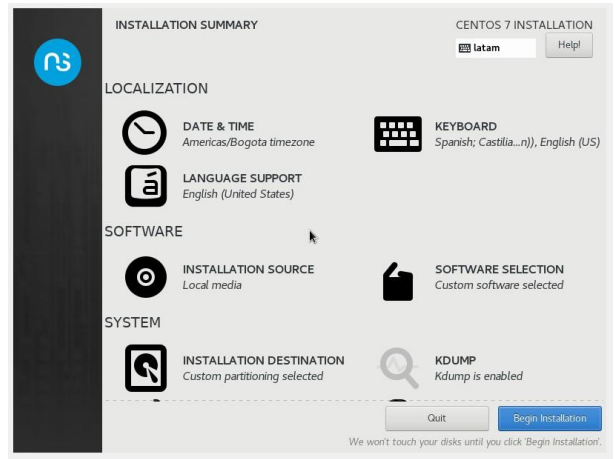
INSTALLATION SUMMARY

CENTOS 7 INSTALLATION

latam

Help!

LOCALIZATION

DATE & TIME
Americas/Bogota timezone

KEYBOARD
Spanish; Castilia...n)), English (US)

á

LANGUAGE SUPPORT
English (United States)

SOFTWARE

INSTALLATION SOURCE
Local media

SOFTWARE SELECTION
Custom software selected

SYSTEM

INSTALLATION DESTINATION
Custom partitioning selected

KDUMP
Kdump is enabled

Quit

Begin Installation

We won't touch your disks until you click 'Begin Installation'.